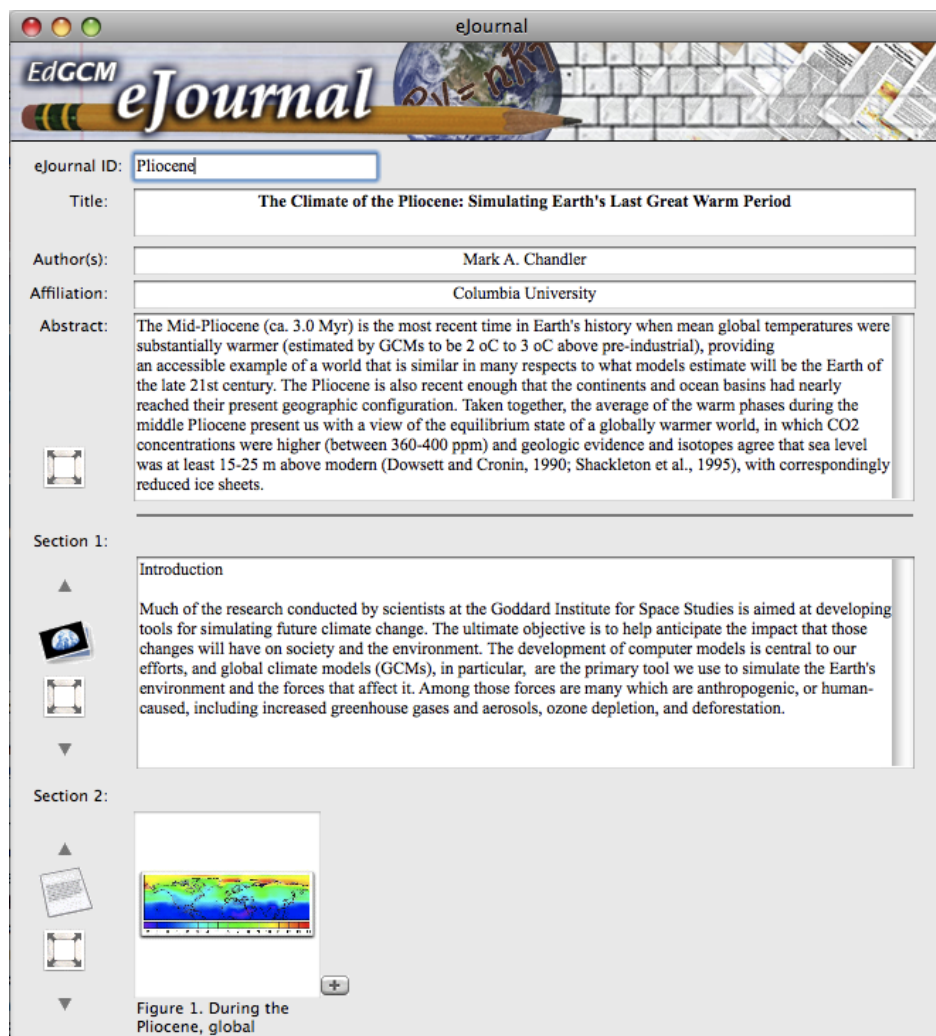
eJournal

EdGCM eJournal

$PV = nRT$

eJournal ID: Pliocene

Title: The Climate of the Pliocene: Simulating Earth's Last Great Warm Period

Author(s): Mark A. Chandler

Affiliation: Columbia University

Abstract: The Mid-Pliocene (ca. 3.0 Myr) is the most recent time in Earth's history when mean global temperatures were substantially warmer (estimated by GCMs to be 2 oC to 3 oC above pre-industrial), providing
an accessible example of a world that is similar in many respects to what models estimate will be the Earth of the late 21st century. The Pliocene is also recent enough that the continents and ocean basins had nearly reached their present geographic configuration. Taken together, the average of the warm phases during the middle Pliocene present us with a view of the equilibrium state of a globally warmer world, in which CO2 concentrations were higher (between 360-400 ppm) and geologic evidence and isotopes agree that sea level was at least 15-25 m above modern (Dowsett and Cronin, 1990; Shackleton et al., 1995), with correspondingly reduced ice sheets.

Section 1:

Introduction

Much of the research conducted by scientists at the Goddard Institute for Space Studies is aimed at developing tools for simulating future climate change. The ultimate objective is to help anticipate the impact that those changes will have on society and the environment. The development of computer models is central to our efforts, and global climate models (GCMs), in particular, are the primary tool we use to simulate the Earth's environment and the forces that affect it. Among those forces are many which are anthropogenic, or human-caused, including increased greenhouse gases and aerosols, ozone depletion, and deforestation.

Section 2:

+

Figure 1. During the Pliocene, global